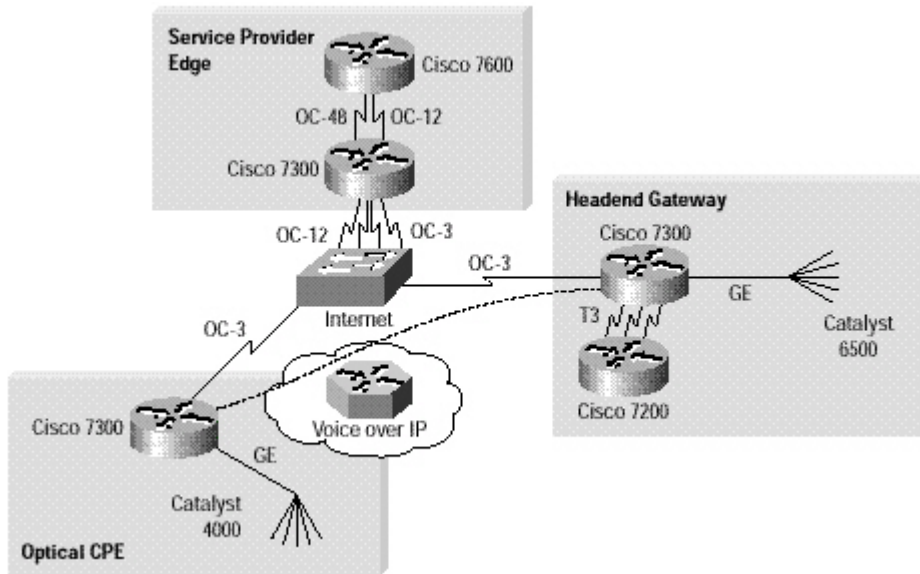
Service Provider Edge

Cisco 7600

OC-48

OC-12

Cisco 7300

Headend Gateway

OC-12

OC-3

Cisco 7300

OC-3

GE

Internet

OC-3

T3

Catalyst 6500

Cisco 7200

Cisco 7300

Voice over IP

GE

Catalyst 4000

Optical CPE